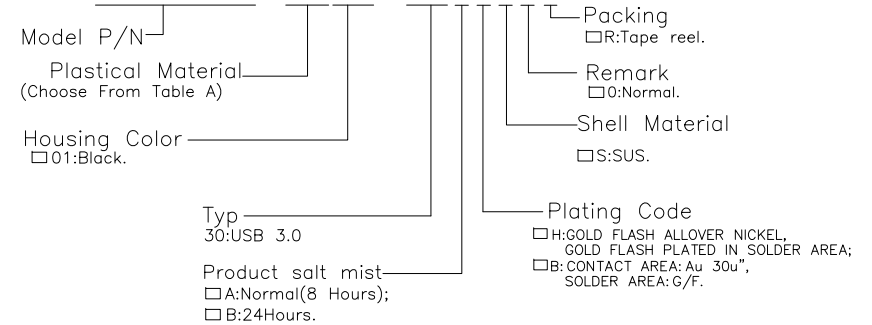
Model P/N

Plastical Material
(Choose From Table A)

Housing Color
□01:Black.

Typ
30:USB 3.0

Product salt mist
□A:Normal(8 Hours);
□B:24Hours.

Packing
□R:Tape reel.

Remark
□0:Normal.

Shell Material
□S:SUS.

Plating Code
□H:GOLD FLASH ALLOVER NICKEL, GOLD FLASH PLATED IN SOLDER AREA;
□B:CONTACT AREA:Au 30u", SOLDER AREA:G/F.